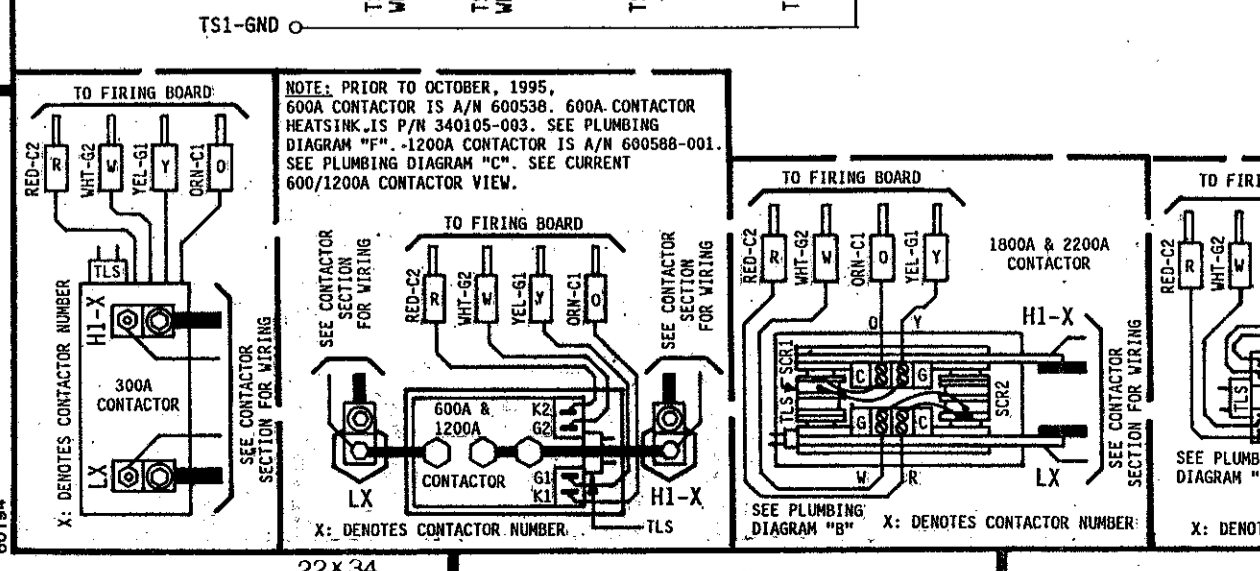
TS1-GND

TO FIRING BOARD

RED-C2 R
WHT-G2 W
YEL-G1 Y
ORN-C1 O

TLS

H1-X

300A CONTACTOR

LX

X: DENOTES CONTACTOR NUMBER

SEE CONTACTOR SECTION FOR WIRING

NOTE: PRIOR TO OCTOBER, 1995, 600A CONTACTOR IS A/N 600538. 600A CONTACTOR HEATSINK IS P/N 340105-003. SEE PLUMBING DIAGRAM "F". 1200A CONTACTOR IS A/N 600588-001. SEE PLUMBING DIAGRAM "C". SEE CURRENT 600/1200A CONTACTOR VIEW.

TO FIRING BOARD

SEE CONTACTOR SECTION FOR WIRING

RED-C2 R
WHT-G2 W
YEL-G1 Y
ORN-C1 O

SEE CONTACTOR SECTION FOR WIRING

600A & 1200A

K2
G2

CONTACTOR

G1
K1

LX

H1-X

X: DENOTES CONTACTOR NUMBER

TLS

TO FIRING BOARD

RED-C2 R
WHT-G2 W
ORN-C1 O
YEL-G1 Y

1800A & 2200A CONTACTOR

O Y

H1-X

TLS SCR1

C G

G C

SCR2

W R

LX

SEE CONTACTOR SECTION FOR WIRING

SEE PLUMBING DIAGRAM "B"

X: DENOTES CONTACTOR NUMBER

TO FIRI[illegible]

RED-C2 R
WHT-G2 W

TLS

SEE PLUMB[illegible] DIAGRAM "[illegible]

X: DENOT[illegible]

22x34